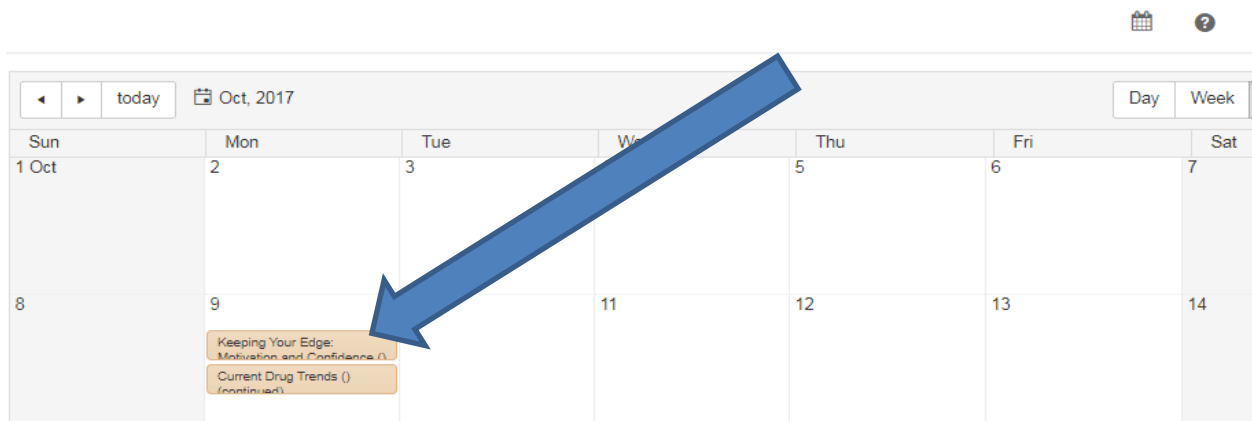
◂ ▸ today Oct, 2017

Day Week

| Sun | Mon | Tue | W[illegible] | Thu | Fri | Sat |
|---|---|---|---|---|---|---|
| 1 Oct | 2 | 3 | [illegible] | 5 | 6 | 7 |
| 8 | 9 Keeping Your Edge: Motivation and Confidence () Current Drug Trends () (continued) | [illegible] | 11 | 12 | 13 | 14 |